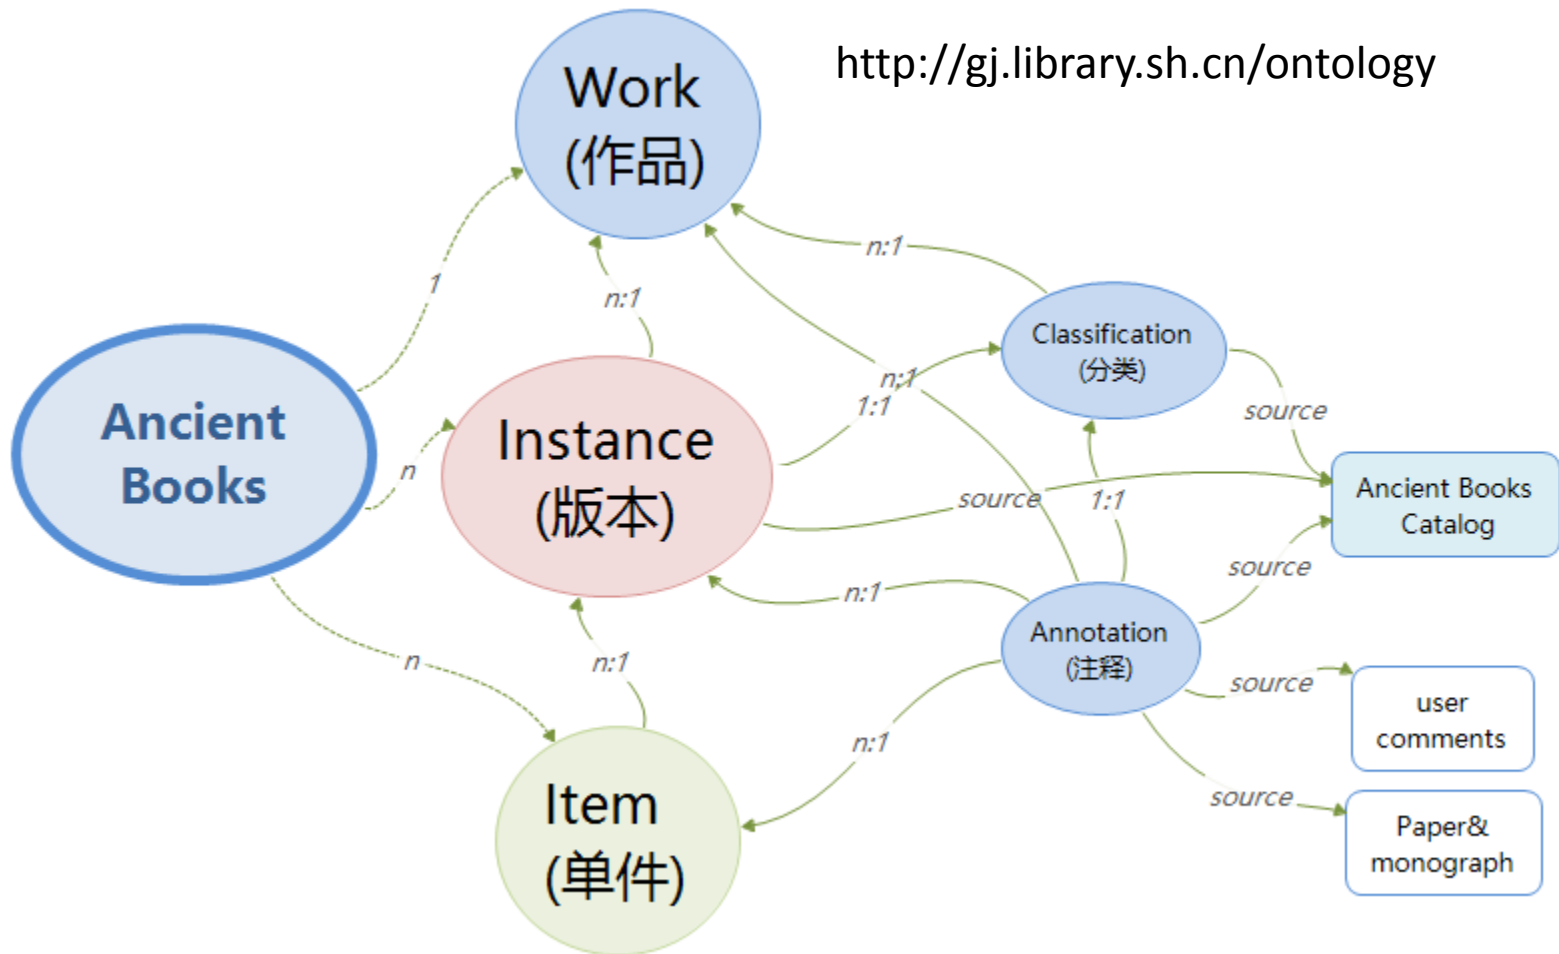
http://gj.library.sh.cn/ontology

Work
(作品)

Ancient Books

Instance
(版本)

Item
(单件)

Classification
(分类)

Annotation
(注释)

Ancient Books Catalog

user comments

Paper& monograph

1

n

n

n:1

n:1

n:1

1:1

n:1

source

source

1:1

n:1

n:1

source

source

source

n:1